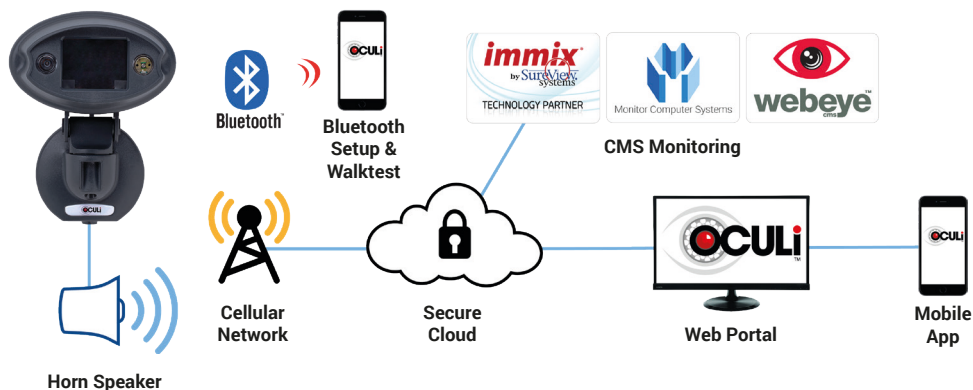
OCULi

Bluetooth

OCULi

Bluetooth Setup & Walktest

immix by SureView systems TECHNOLOGY PARTNER

Monitor Computer Systems

webeye cms

CMS Monitoring

Cellular Network

Secure Cloud

OCULi

Web Portal

OCULi

Mobile App

Horn Speaker